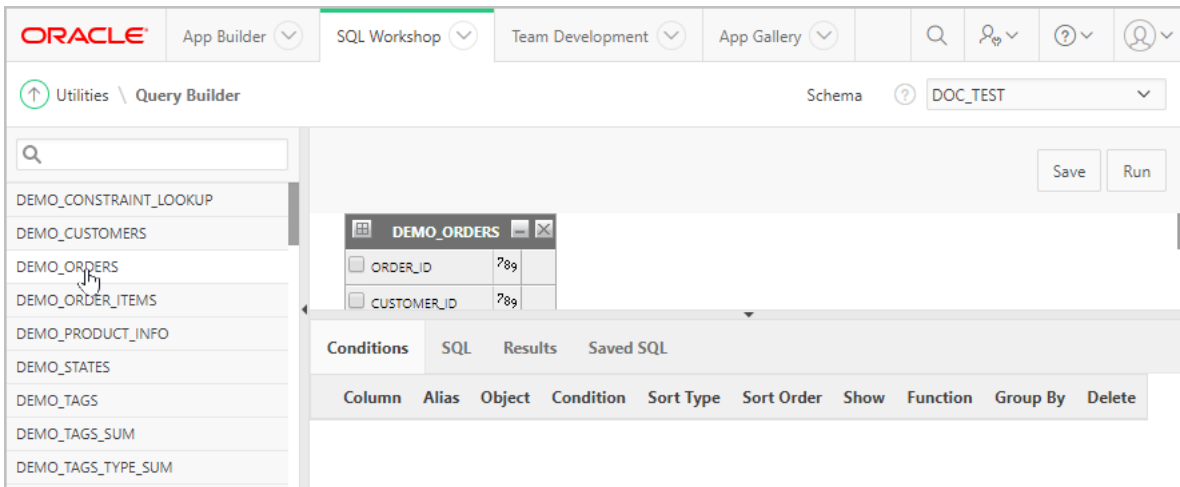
ORACLE App Builder SQL Workshop Team Development App Gallery

Utilities \ Query Builder

Schema DOC_TEST

Save Run

DEMO_CONSTRAINT_LOOKUP
DEMO_CUSTOMERS
DEMO_ORDERS
DEMO_ORDER_ITEMS
DEMO_PRODUCT_INFO
DEMO_STATES
DEMO_TAGS
DEMO_TAGS_SUM
DEMO_TAGS_TYPE_SUM

DEMO_ORDERS
ORDER_ID 789
CUSTOMER_ID 789

Conditions SQL Results Saved SQL

| Column | Alias | Object | Condition | Sort Type | Sort Order | Show | Function | Group By | Delete |
|---|---|---|---|---|---|---|---|---|---|